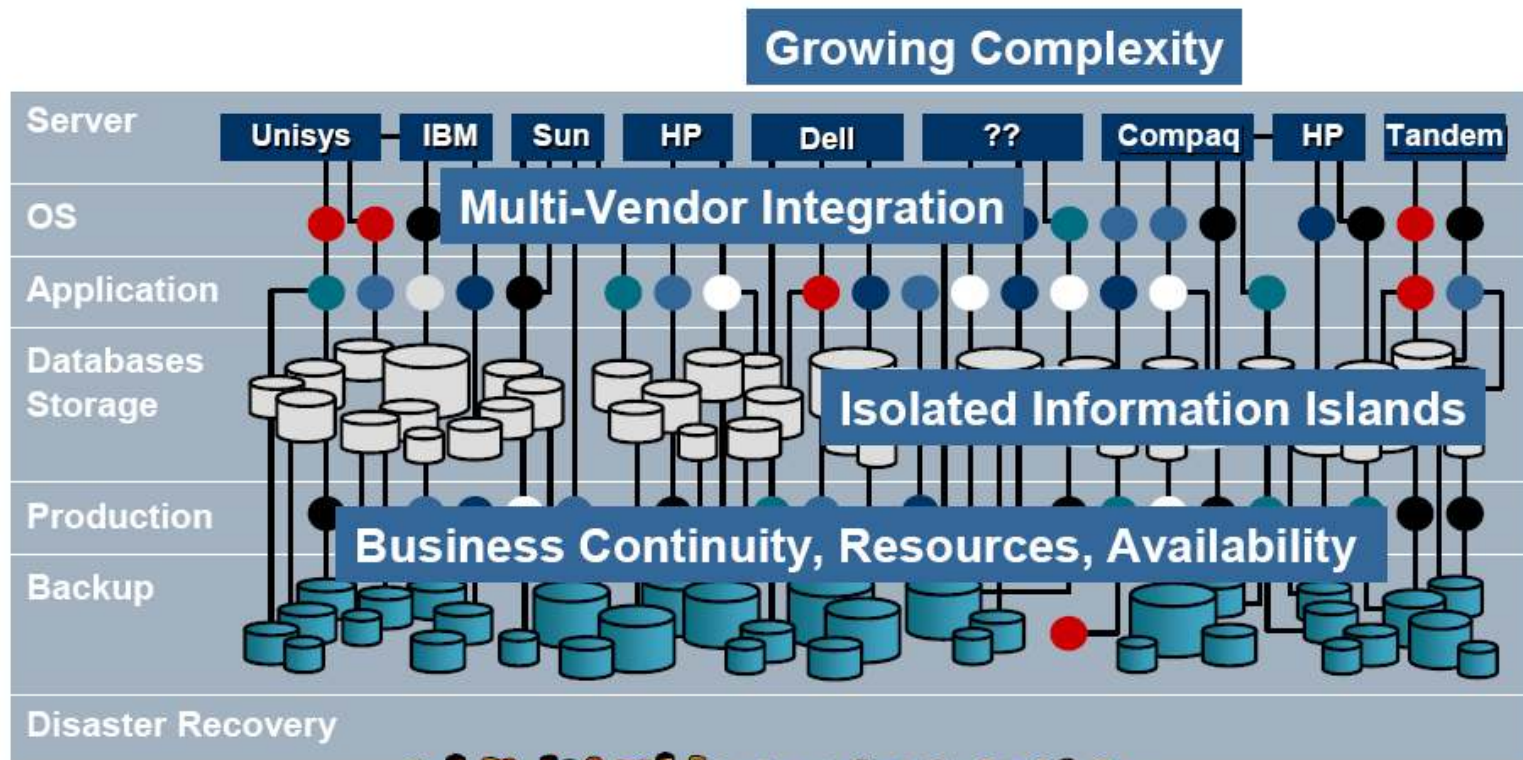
Growing Complexity

Server
Unisys
IBM
Sun
HP
Dell
??
Compaq
HP
Tandem

OS
Multi-Vendor Integration

Application

Databases
Storage
Isolated Information Islands

Production
Business Continuity, Resources, Availability

Backup

Disaster Recovery